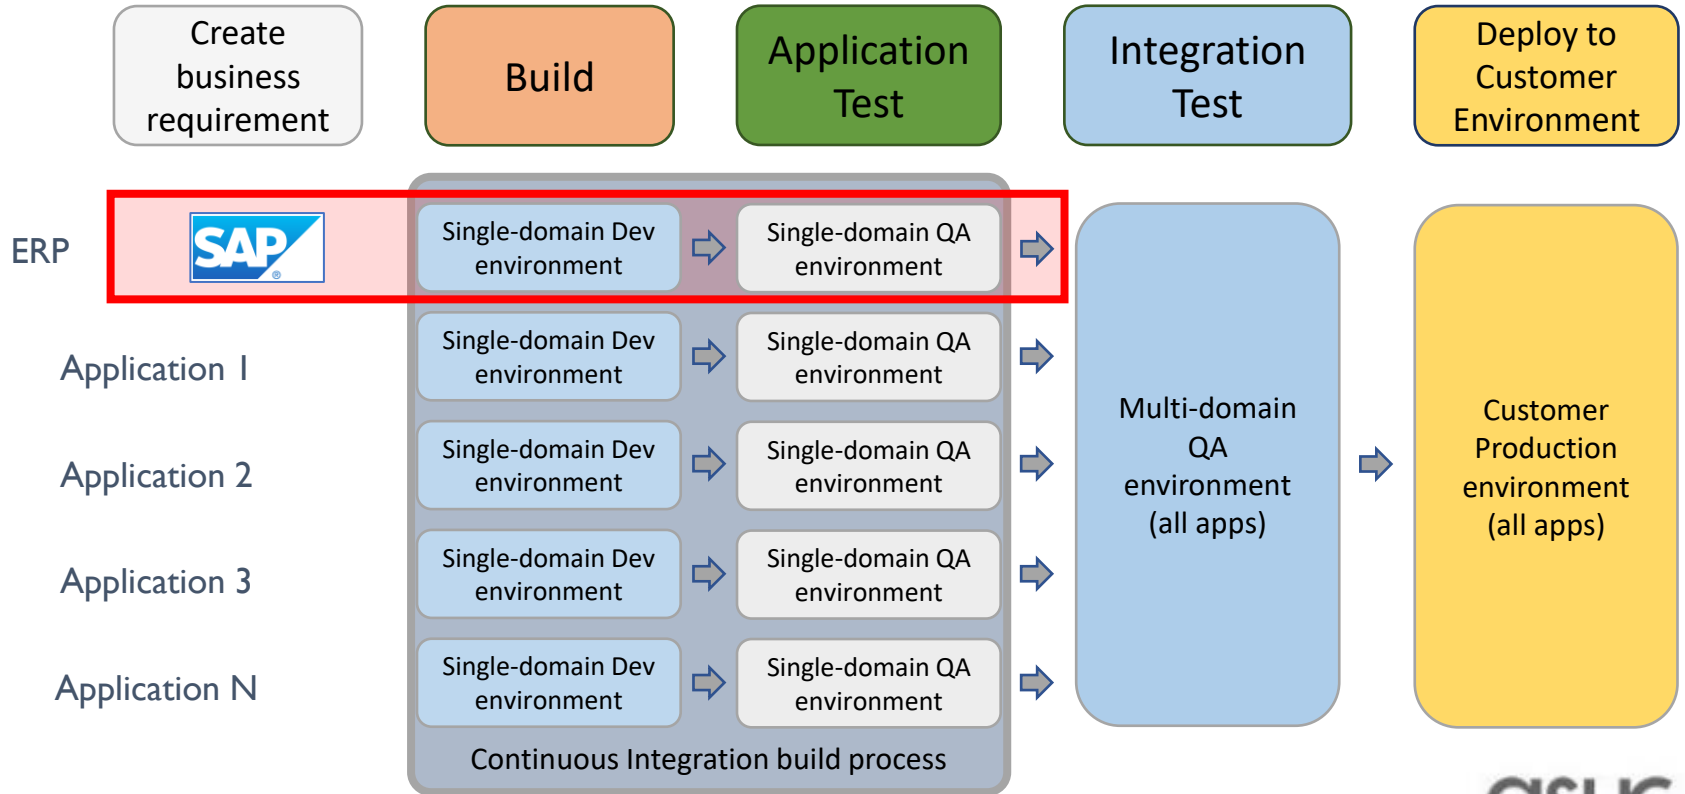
Create business requirement

Build

Application Test

Integration Test

Deploy to Customer Environment

ERP

SAP

Single-domain Dev environment

Single-domain QA environment

Application 1

Single-domain Dev environment

Single-domain QA environment

Application 2

Single-domain Dev environment

Single-domain QA environment

Application 3

Single-domain Dev environment

Single-domain QA environment

Application N

Single-domain Dev environment

Single-domain QA environment

Continuous Integration build process

Multi-domain QA environment (all apps)

Customer Production environment (all apps)

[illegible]